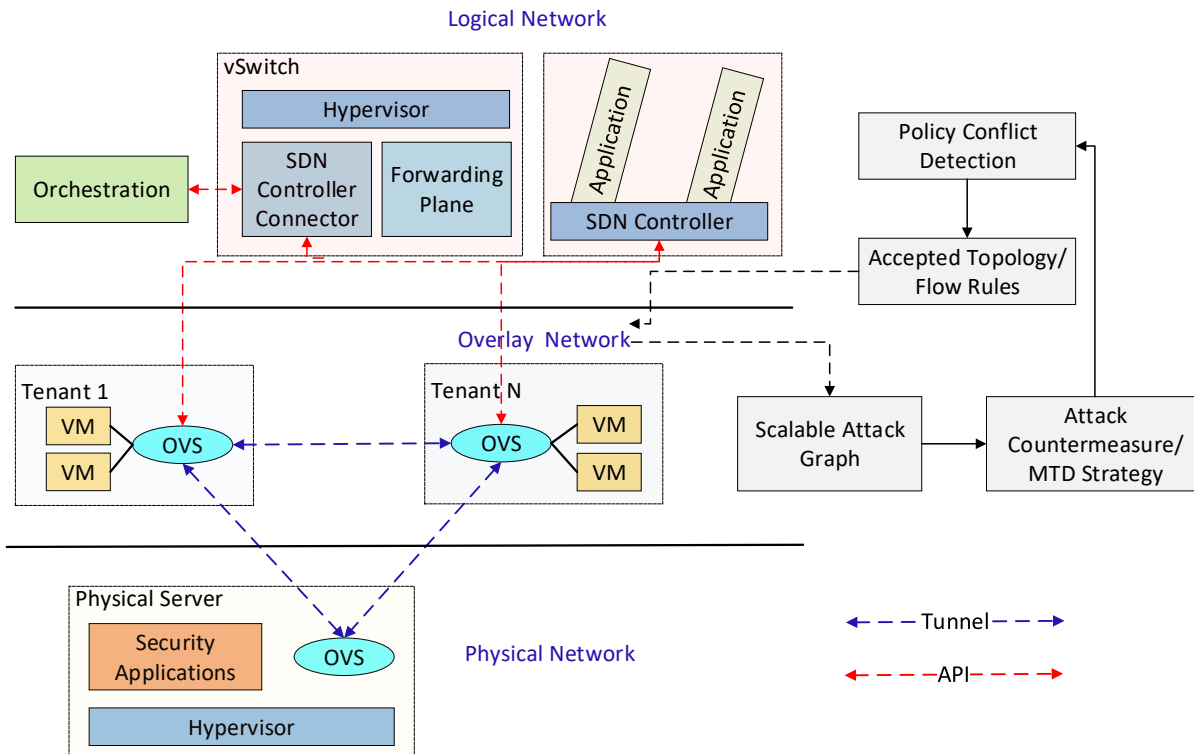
Logical Network

vSwitch

Hypervisor

SDN Controller Connector

Forwarding Plane

Application

Application

SDN Controller

Orchestration

Policy Conflict Detection

Accepted Topology/ Flow Rules

Overlay Network

Tenant 1

VM

VM

OVS

Tenant N

OVS

VM

VM

Scalable Attack Graph

Attack Countermeasure/ MTD Strategy

Physical Server

Security Applications

OVS

Hypervisor

Physical Network

Tunnel

API